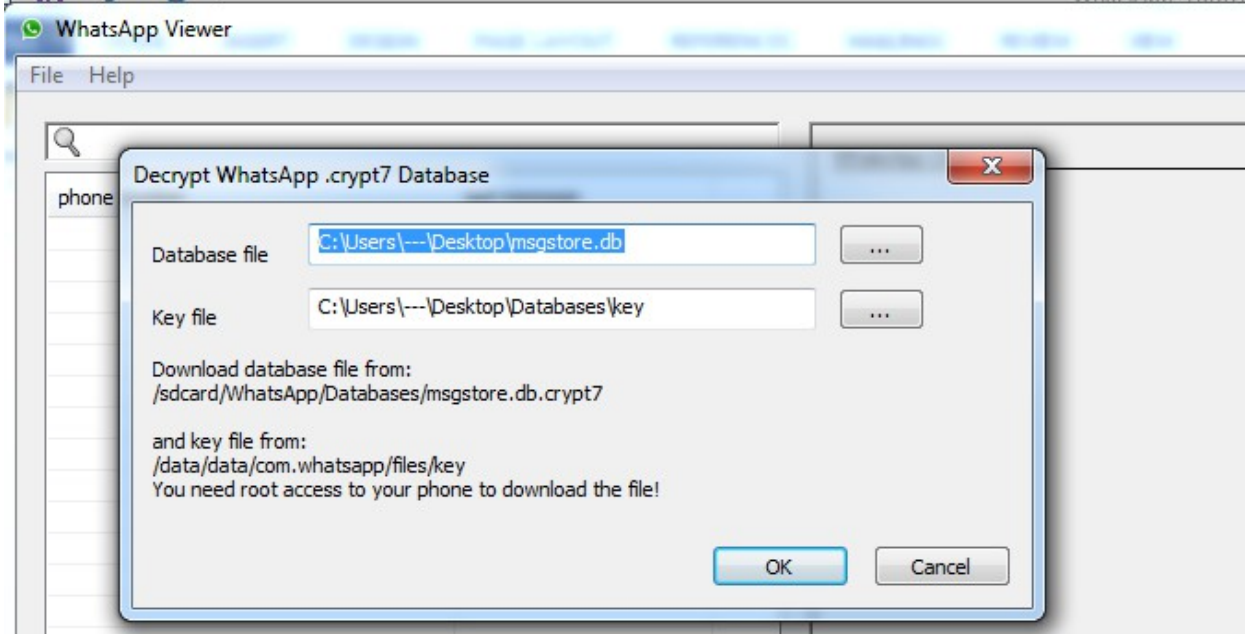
WhatsApp Viewer

File Help

phone

Decrypt WhatsApp .crypt7 Database

Database file C:\Users\---\Desktop\msgstore.db ...

Key file C:\Users\---\Desktop\Databases\key ...

Download database file from:
/sdcard/WhatsApp/Databases/msgstore.db.crypt7

and key file from:
/data/data/com.whatsapp/files/key
You need root access to your phone to download the file!

OK Cancel